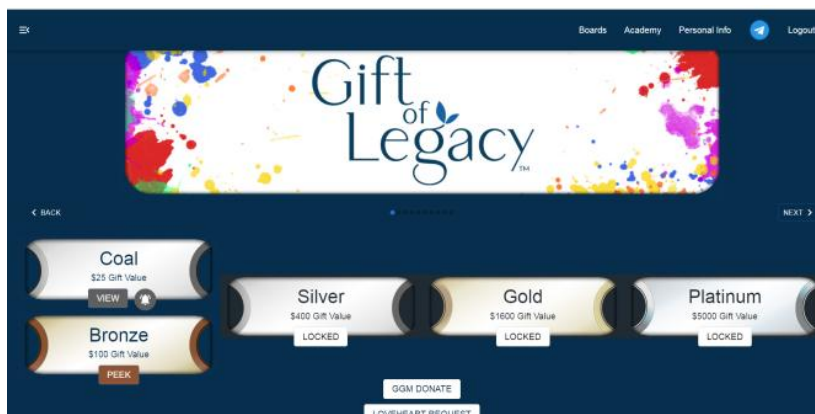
Boards Academy Personal Info Logout

Gift of Legacy™

< BACK

NEXT >

Coal
$25 Gift Value
VIEW

Bronze
$100 Gift Value
PEEK

Silver
$400 Gift Value
LOCKED

Gold
$1600 Gift Value
LOCKED

Platinum
$5000 Gift Value
LOCKED

GGM DONATE

LOVEHEART REQUEST